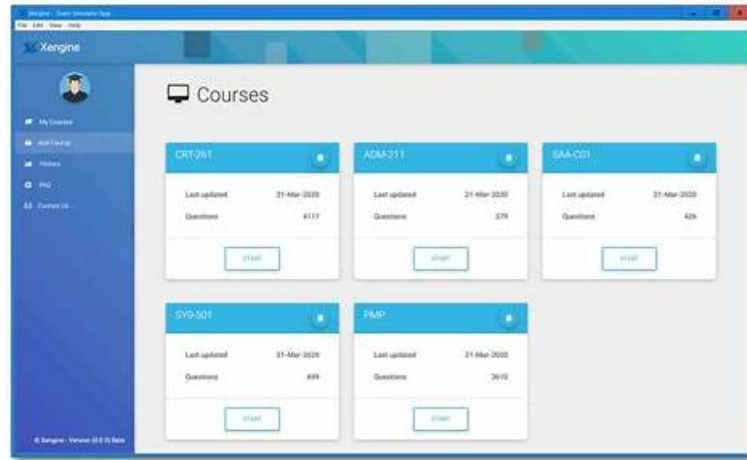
Xengine - Exam Simulator App
File Edit View Help

Xengine

My Courses
Add Course
History
FAQ
Contact Us

Courses

CRT-261
Last updated 21-Mar-2020
Questions 4117
START

ADM-211
Last updated 21-Mar-2020
Questions 379
START

SAA-C01
Last updated 21-Mar-2020
Questions 426
START

SY0-501
Last updated 21-Mar-2020
Questions 899
START

PMP
Last updated 21-Mar-2020
Questions 3610
START

© Xengine - Version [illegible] Beta